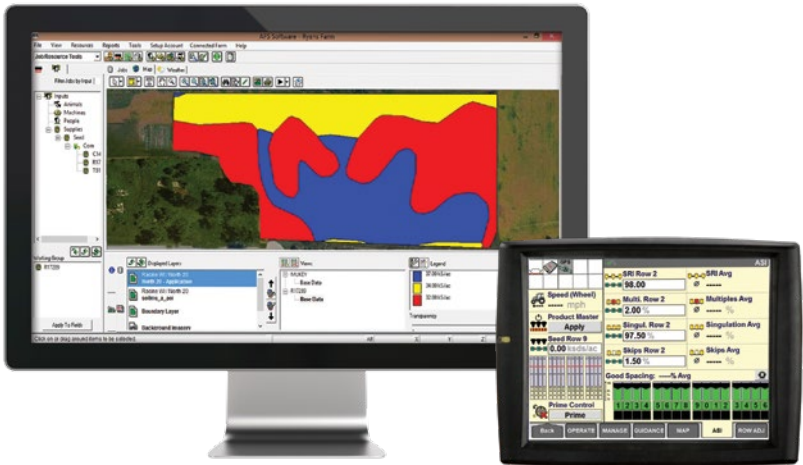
AFS Software - Ryans Farm

File View Resources Reports Tools Setup Account Connected Farm Help

Jobs/Resource Tools

Jobs Map Weather

Filter Jobs by Input

Inputs
Animals
Machines
People
Supplies
Seed
Corn

Working Group

Apply To Fields

Displayed Layers

Boundary Layer

Background Imagery

View

Base Data

Base Data

Legend

Transparency

ASI

SRI Row 2
98.00

SRI Avg
------

Speed (Wheel)
------ mph

Multi. Row 2
2.00 %

Multiples Avg
------ %

Product Master
Apply

Singul. Row 2
97.50 %

Singulation Avg
------ %

Seed Row 9
0.00 Seeds/ac

Skips Row 2
1.50 %

Skips Avg
------ %

Good Spacing: ---% Avg

Prime Control
Prime

Back OPERATE MANAGE GUIDANCE MAP ASI ROW ADJ